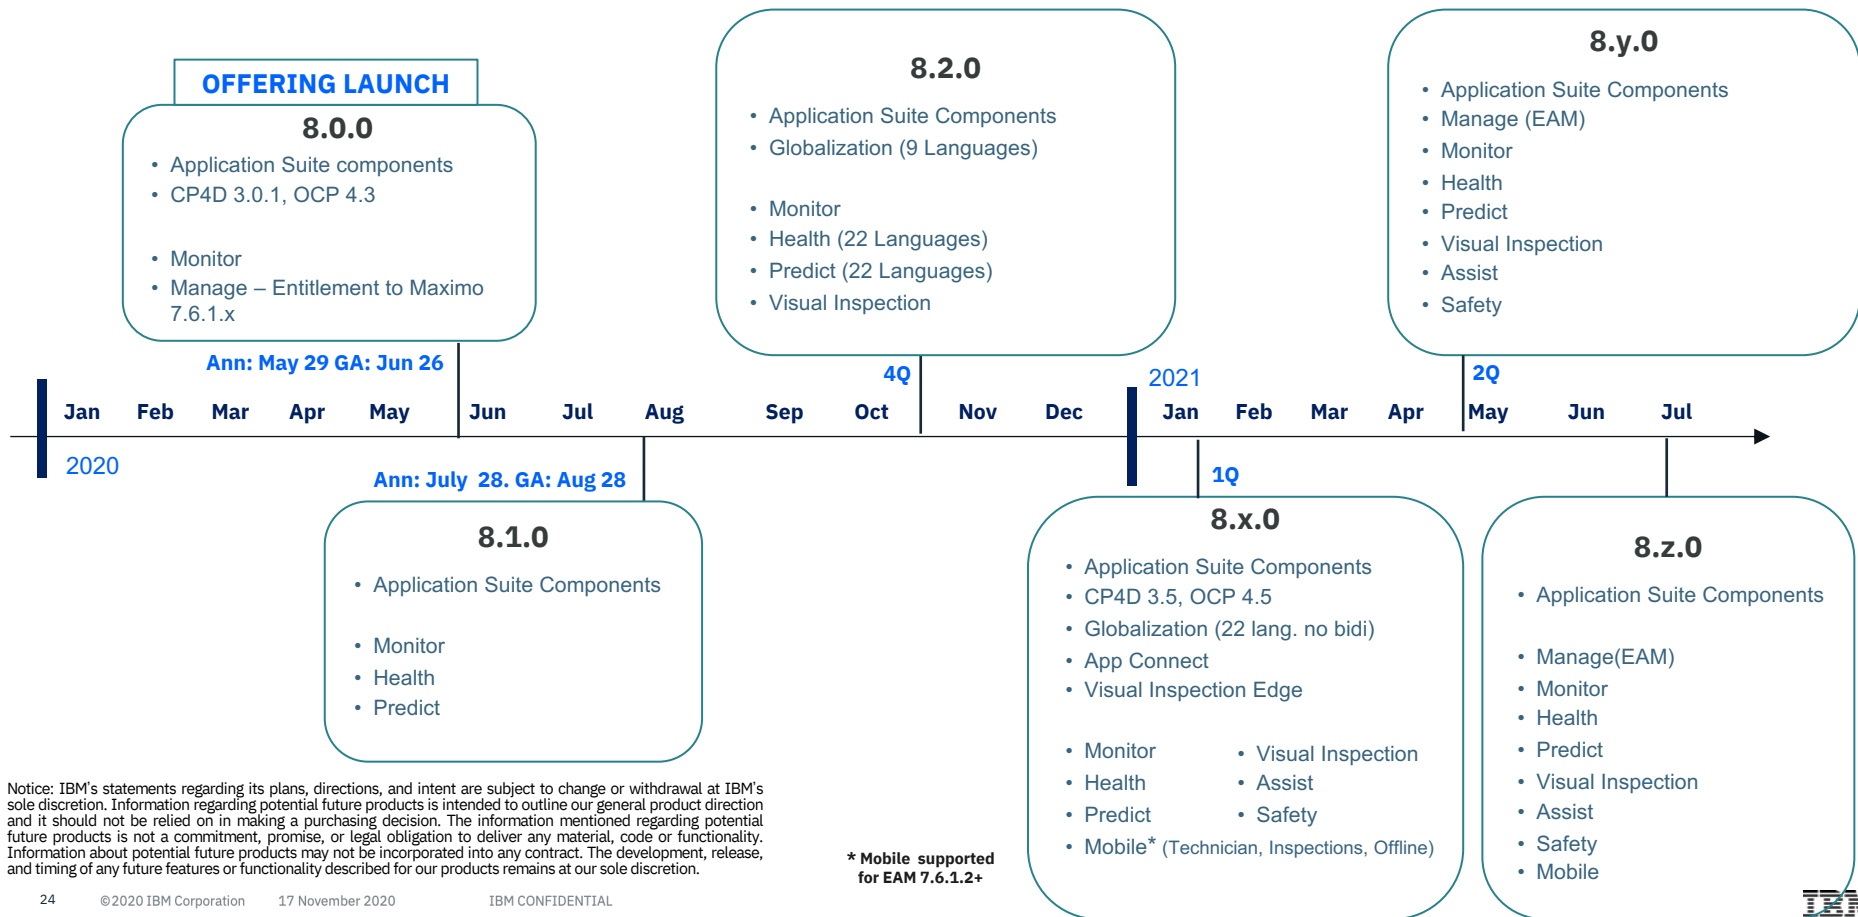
OFFERING LAUNCH

8.0.0

- Application Suite components
- CP4D 3.0.1, OCP 4.3

- Monitor
- Manage – Entitlement to Maximo 7.6.1.x

Ann: May 29 GA: Jun 26

8.2.0

- Application Suite Components
- Globalization (9 Languages)

- Monitor
- Health (22 Languages)
- Predict (22 Languages)
- Visual Inspection

4Q

8.y.0

- Application Suite Components
- Manage (EAM)
- Monitor
- Health
- Predict
- Visual Inspection
- Assist
- Safety

2Q

Jan Feb Mar Apr May Jun Jul Aug Sep Oct Nov Dec

2020

2021

Jan Feb Mar Apr May Jun Jul

Ann: July 28. GA: Aug 28

8.1.0

- Application Suite Components

- Monitor
- Health
- Predict

1Q

8.x.0

- Application Suite Components
- CP4D 3.5, OCP 4.5
- Globalization (22 lang. no bidi)
- App Connect
- Visual Inspection Edge

- Monitor
- Health
- Predict
- Mobile* (Technician, Inspections, Offline)

- Visual Inspection
- Assist
- Safety

8.z.0

- Application Suite Components

- Manage(EAM)
- Monitor
- Health
- Predict
- Visual Inspection
- Assist
- Safety
- Mobile

Notice: IBM's statements regarding its plans, directions, and intent are subject to change or withdrawal at IBM's sole discretion. Information regarding potential future products is intended to outline our general product direction and it should not be relied on in making a purchasing decision. The information mentioned regarding potential future products is not a commitment, promise, or legal obligation to deliver any material, code or functionality. Information about potential future products may not be incorporated into any contract. The development, release, and timing of any future features or functionality described for our products remains at our sole discretion.

* Mobile supported for EAM 7.6.1.2+

24 ©2020 IBM Corporation 17 November 2020 IBM CONFIDENTIAL

IBM